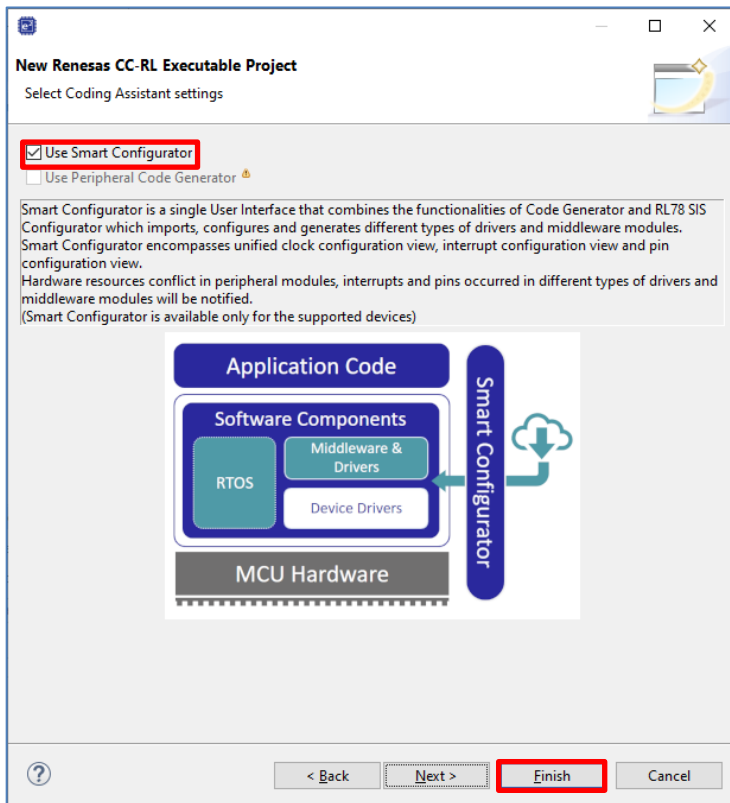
New Renesas CC-RL Executable Project

Select Coding Assistant settings

Use Smart Configurator

Use Peripheral Code Generator

Smart Configurator is a single User Interface that combines the functionalities of Code Generator and RL78 SIS Configurator which imports, configures and generates different types of drivers and middleware modules.
Smart Configurator encompasses unified clock configuration view, interrupt configuration view and pin configuration view.
Hardware resources conflict in peripheral modules, interrupts and pins occurred in different types of drivers and middleware modules will be notified.
(Smart Configurator is available only for the supported devices)

Application Code

Software Components

RTOS

Middleware & Drivers

Device Drivers

MCU Hardware

Smart Configurator

< Back

Next >

Finish

Cancel